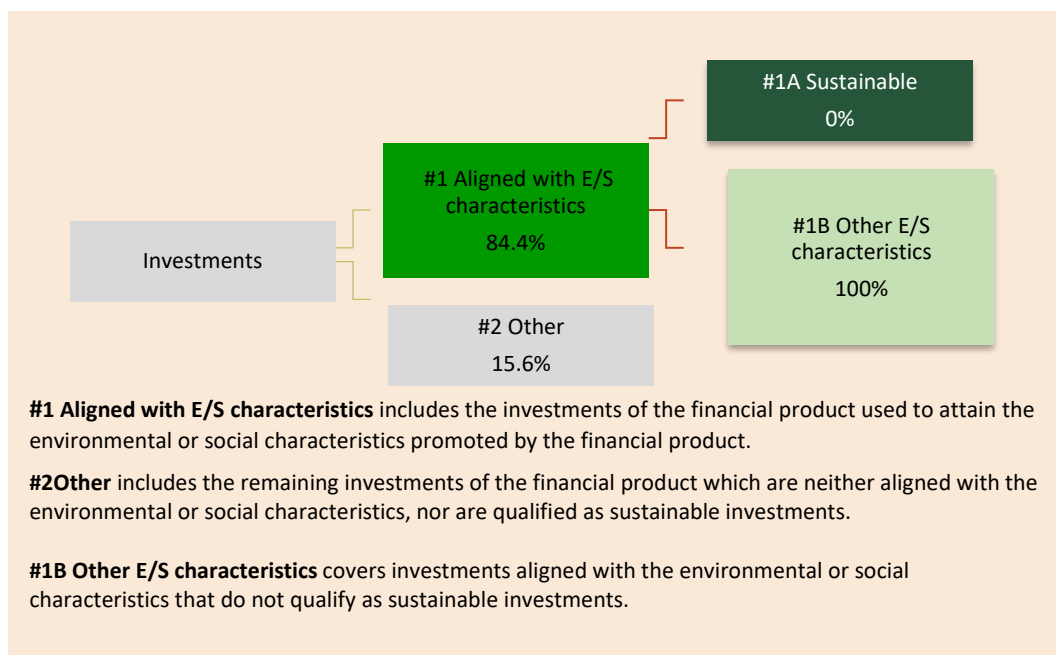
#1A Sustainable
0%

#1 Aligned with E/S characteristics
84.4%

Investments

#1B Other E/S characteristics
100%

#2 Other
15.6%

**#1 Aligned with E/S characteristics** includes the investments of the financial product used to attain the environmental or social characteristics promoted by the financial product.

**#2Other** includes the remaining investments of the financial product which are neither aligned with the environmental or social characteristics, nor are qualified as sustainable investments.

**#1B Other E/S characteristics** covers investments aligned with the environmental or social characteristics that do not qualify as sustainable investments.